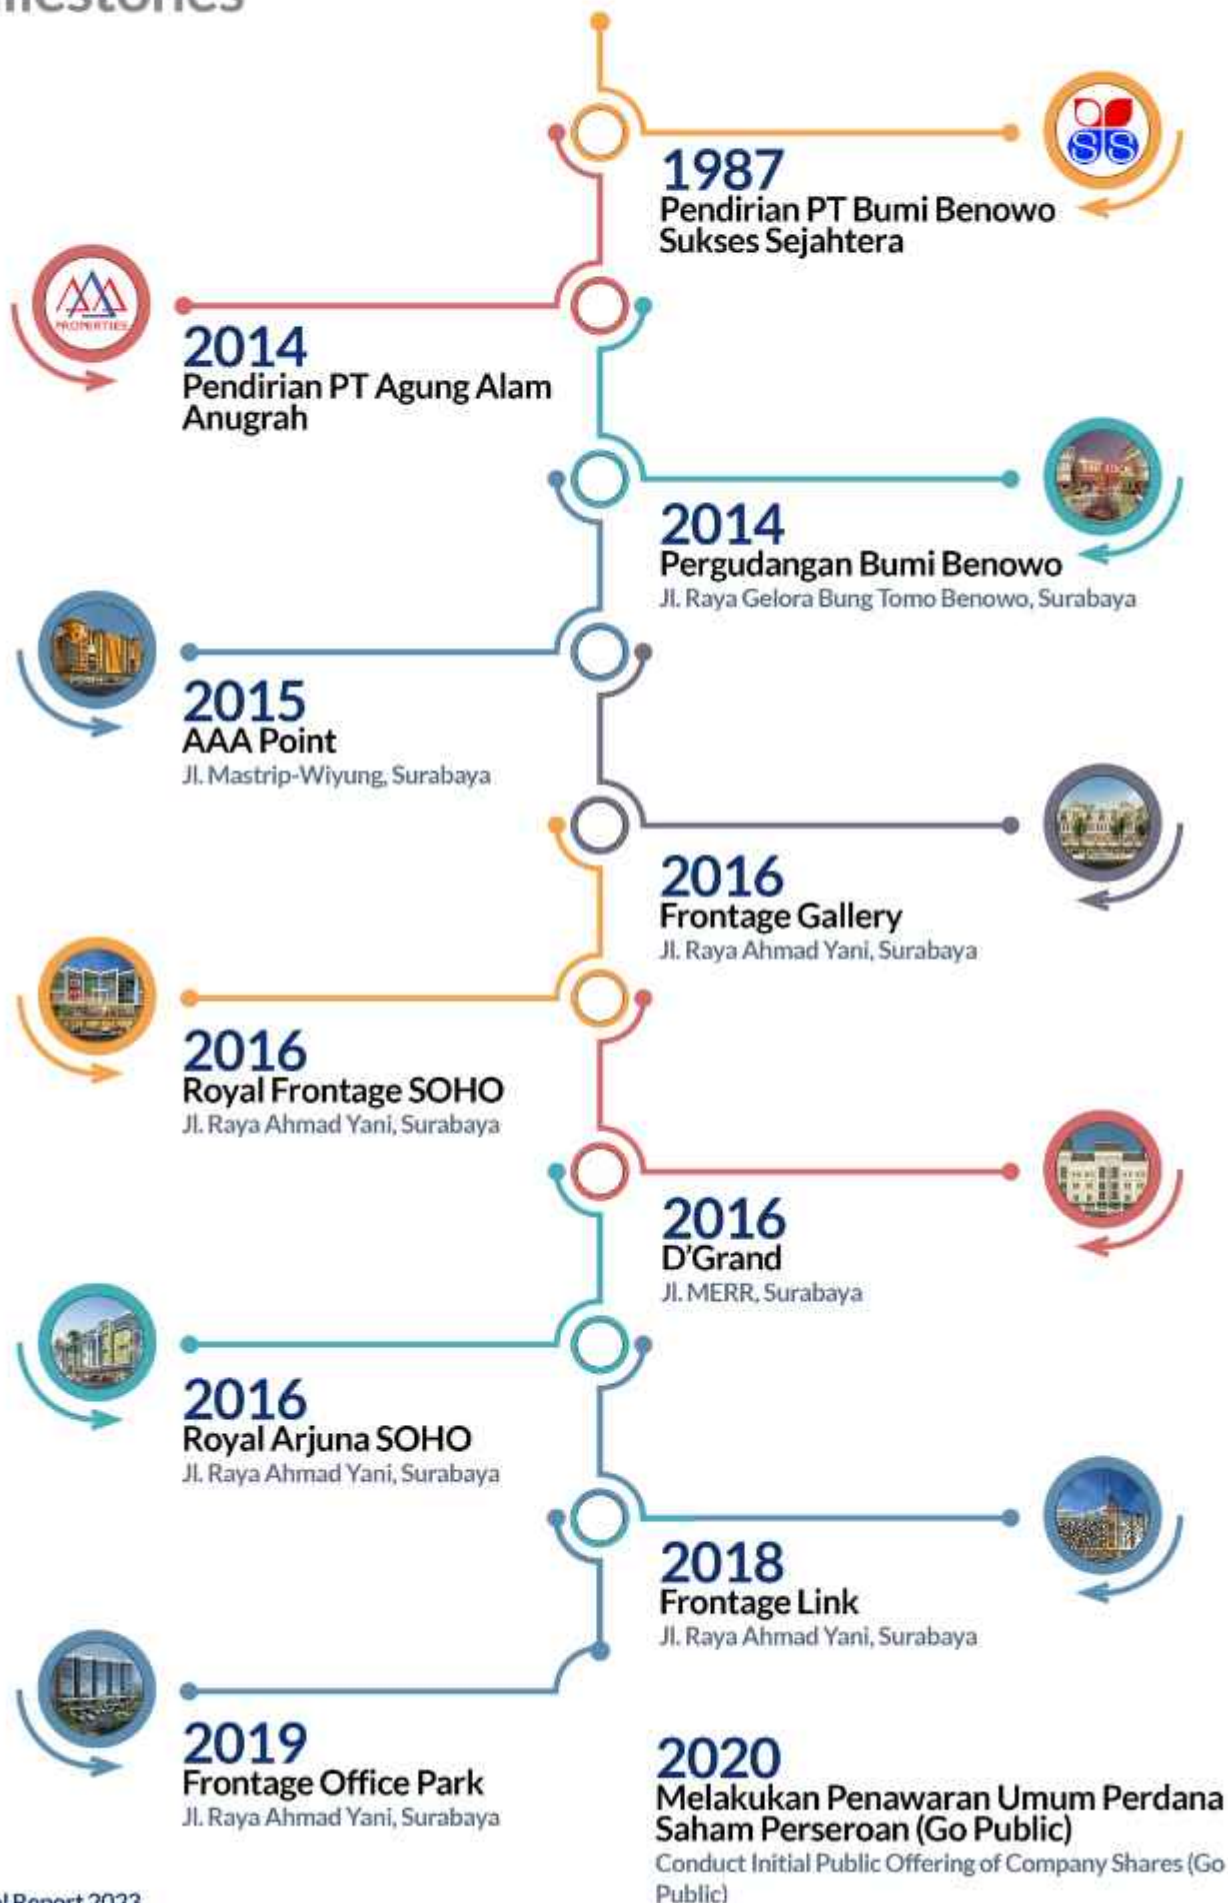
ilestones

1987
Pendirian PT Bumi Benowo Sukses Sejahtera

PROPERTIES

2014
Pendirian PT Agung Alam Anugrah

2014
Pergudangan Bumi Benowo
Jl. Raya Gelora Bung Tomo Benowo, Surabaya

2015
AAA Point
Jl. Mastrip-Wiyung, Surabaya

2016
Frontage Gallery
Jl. Raya Ahmad Yani, Surabaya

2016
Royal Frontage SOHO
Jl. Raya Ahmad Yani, Surabaya

2016
D'Grand
Jl. MERR, Surabaya

2016
Royal Arjuna SOHO
Jl. Raya Ahmad Yani, Surabaya

2018
Frontage Link
Jl. Raya Ahmad Yani, Surabaya

2019
Frontage Office Park
Jl. Raya Ahmad Yani, Surabaya

2020
Melakukan Penawaran Umum Perdana Saham Perseroan (Go Public)
Conduct Initial Public Offering of Company Shares (Go Public)

l Report 2023